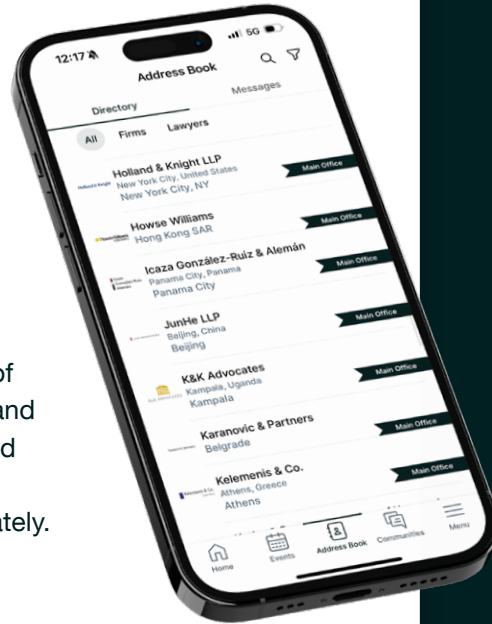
12:17
5G
Address Book
Directory
Messages
All
Firms
Lawyers
Holland & Knight LLP
New York City, United States
New York City, NY
Main Office
Howse Williams
Hong Kong SAR
Main Office
Icaza González-Ruiz & Alemán
Panama City, Panama
Panama City
Main Office
JunHe LLP
Beijing, China
Beijing
Main Office
K&K Advocates
Kampala, Uganda
Kampala
Main Office
Karanovic & Partners
Belgrade
Main Office
Kelemenis & Co.
Athens, Greece
Athens
Main Office
Home
Events
Address Book
Communities
Menu

of
and
d
ately.